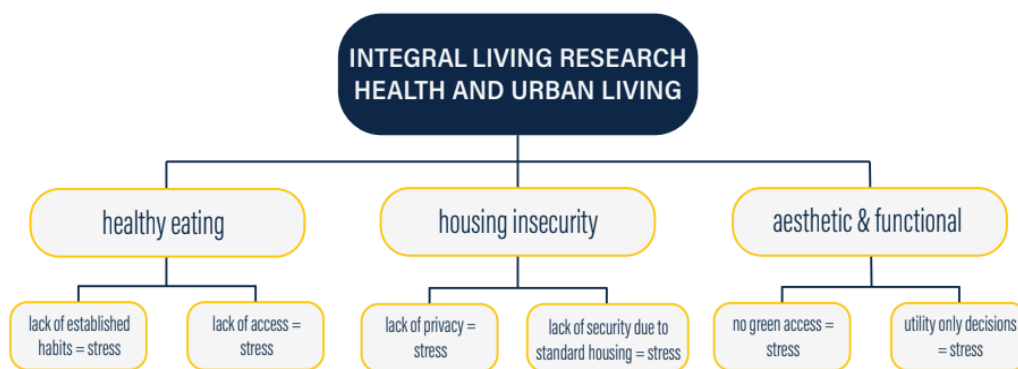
INTEGRAL LIVING RESEARCH
HEALTH AND URBAN LIVING

healthy eating

housing insecurity

aesthetic & functional

lack of established habits = stress

lack of access = stress

lack of privacy = stress

lack of security due to standard housing = stress

no green access = stress

utility only decisions = stress